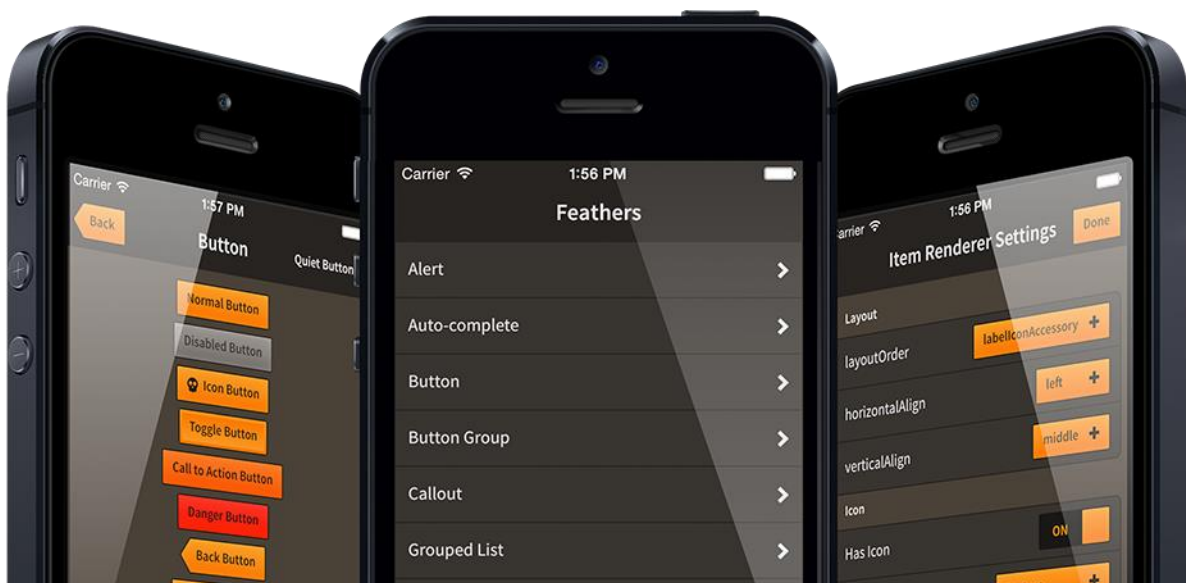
Carrier
1:57 PM
Back
Button
Quiet Button
Normal Button
Disabled Button
Icon Button
Toggle Button
Call to Action Button
Danger Button
Back Button

Carrier
1:56 PM
Feathers
Alert
Auto-complete
Button
Button Group
Callout
Grouped List

Carrier
1:56 PM
Item Renderer Settings
Done
Layout
layoutOrder
labelIconAccessory
horizontalAlign
left
verticalAlign
middle
Icon
Has Icon
ON